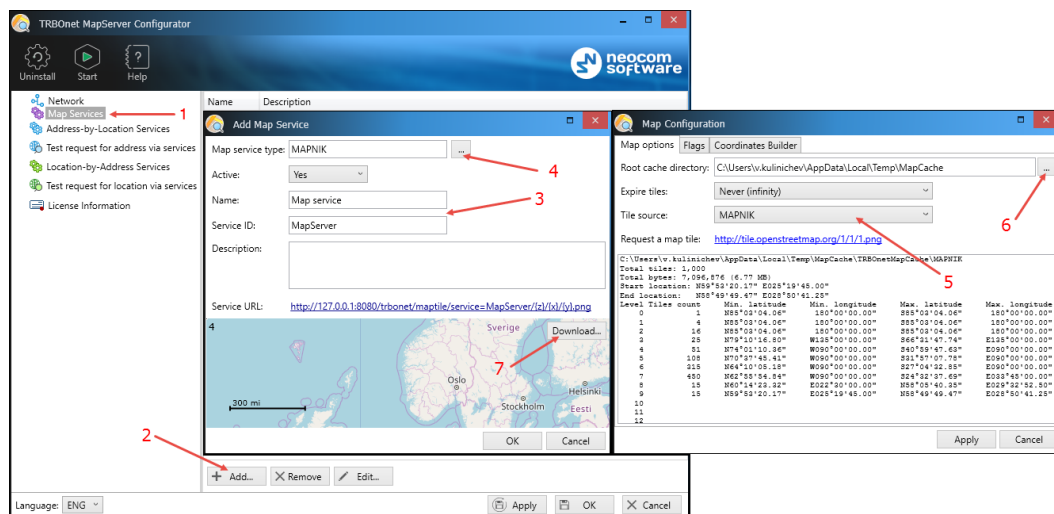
TRBOnet MapServer Configurator

Uninstall Start Help

neocom software

Network
Map Services
Address-by-Location Services
Test request for address via services
Location-by-Address Services
Test request for location via services
License Information

1

Name Description

Add Map Service

Map service type: MAPNIK ...
Active: Yes
Name: Map service
Service ID: MapServer
Description:
Service URL: http://127.0.0.1:8080/trbonet/maptile/service=MapServer/{z}/{x}/{y}.png

4
3

4
Download...
Sverige
Oslo
Stockholm
Helsinki
Eesti
300 mi

7

OK Cancel

2

Add... Remove Edit...

Language: ENG

Apply OK Cancel

Map Configuration

Map options Flags Coordinates Builder

Root cache directory: C:\Users\v.kulinichev\AppData\Local\Temp\MapCache ...
Expire tiles: Never (infinity)
Tile source: MAPNIK
Request a map tile: http://tile.openstreetmap.org/1/1/1.png

6
5

C:\Users\v.kulinichev\AppData\Local\Temp\MapCache\TRBOnetMapCache\MAPNIK
Total tiles: 1,000
Total bytes: 7,096,876 (6.77 MB)
Start location: N59°52'20.17" E025°19'45.00"
End location: N58°49'49.47" E025°50'41.25"

| Level | Tiles count | Min. latitude | Min. longitude | Max. latitude | Max. longitude |
|---|---|---|---|---|---|
| 0 | 1 | N85°03'04.06" | 180°00'00.00" | S85°03'04.06" | 180°00'00.00" |
| 1 | 4 | N85°03'04.06" | 180°00'00.00" | S85°03'04.06" | 180°00'00.00" |
| 2 | 16 | N85°03'04.06" | 180°00'00.00" | S85°03'04.06" | 180°00'00.00" |
| 3 | 25 | N79°10'16.80" | W135°00'00.00" | S66°31'47.74" | E135°00'00.00" |
| 4 | 51 | N74°01'10.36" | W090°00'00.00" | S40°59'47.63" | E090°00'00.00" |
| 5 | 105 | N70°37'45.41" | W090°00'00.00" | S31°57'07.78" | E090°00'00.00" |
| 6 | 215 | N64°10'05.18" | W090°00'00.00" | S27°04'22.85" | E090°00'00.00" |
| 7 | 450 | N62°55'54.84" | W090°00'00.00" | S24°32'37.69" | E033°45'00.00" |
| 8 | 15 | N60°14'23.32" | E022°30'00.00" | N58°05'40.25" | E029°32'52.50" |
| 9 | 15 | N59°52'20.17" | E025°19'45.00" | N58°49'49.47" | E025°50'41.25" |
| 10 | | | | | |
| 11 | | | | | |
| 12 | | | | | |

Apply Cancel